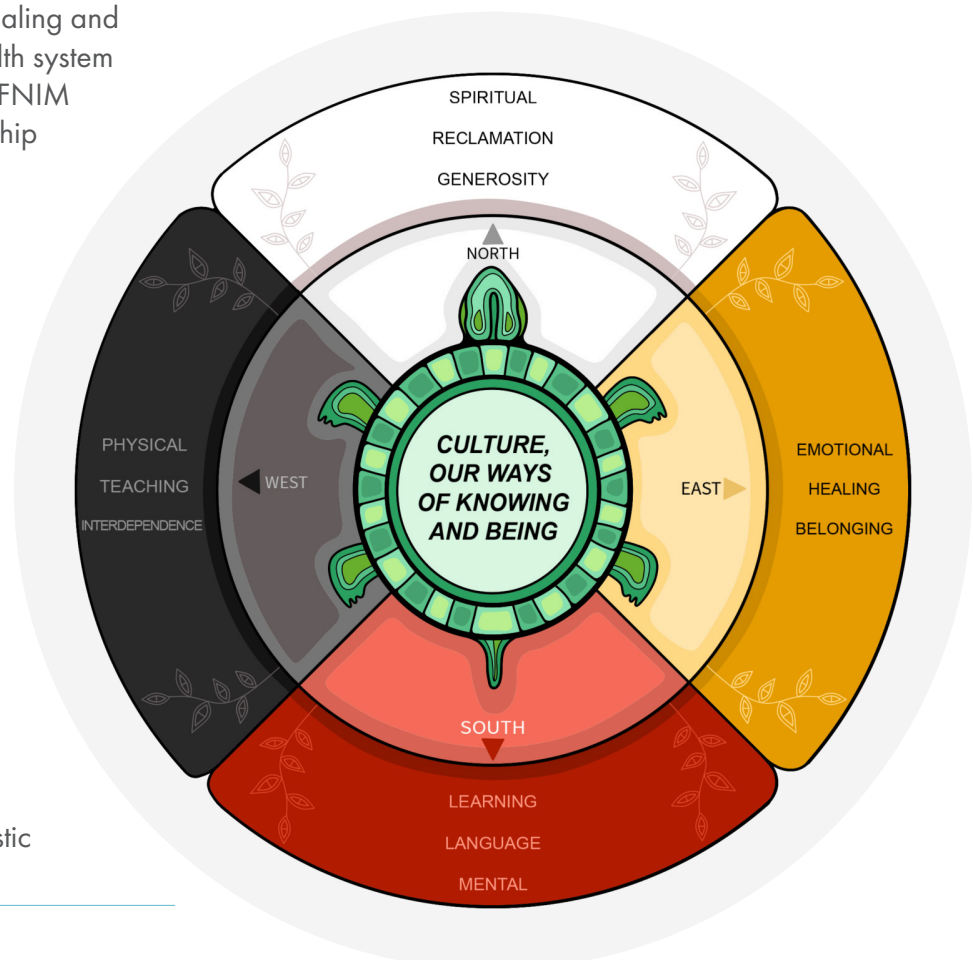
aling and
lth system
FNIM
hip

SPIRITUAL
RECLAMATION
GENEROSITY

NORTH

PHYSICAL
TEACHING
INTERDEPENDENCE

WEST

CULTURE, OUR WAYS OF KNOWING AND BEING

EAST

EMOTIONAL
HEALING
BELONGING

SOUTH

LEARNING
LANGUAGE
MENTAL

stic